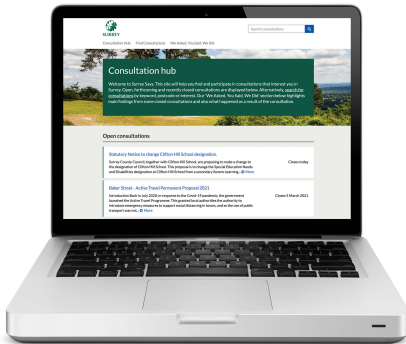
SURREY

Search consultations

Consultation hub   Find Consultations   We Asked, You Said, We Did

Consultation hub

Welcome to Surrey Says. This site will help you find and participate in consultations that interest you in Surrey. Open, forthcoming and recently closed consultations are displayed below. Alternatively search for consultations by keyword, postcode or interest. Our 'We Asked, You Said, We Did' section below highlights main findings from some closed consultations and also what happened as a result of the consultation.

Open consultations

Statutory Notice to change Clifton Hill School designation

Surrey County Council, together with Clifton Hill School, are proposing to make a change to the designation of Clifton Hill School. This proposal is to change the Special Education Needs and Disabilities designation at Clifton Hill School from a secondary Severe Learning... More

Closes today

Baker Street - Active Travel Permanent Proposal 2021

Introduction Back in July 2020, in response to the Covid-19 pandemic, the government launched the Active Travel Programme. This grant funded active tem the authority to introduce emergency measures to support social distancing in towns, and as the use of public transport was set... More

Closes 5 March 2021